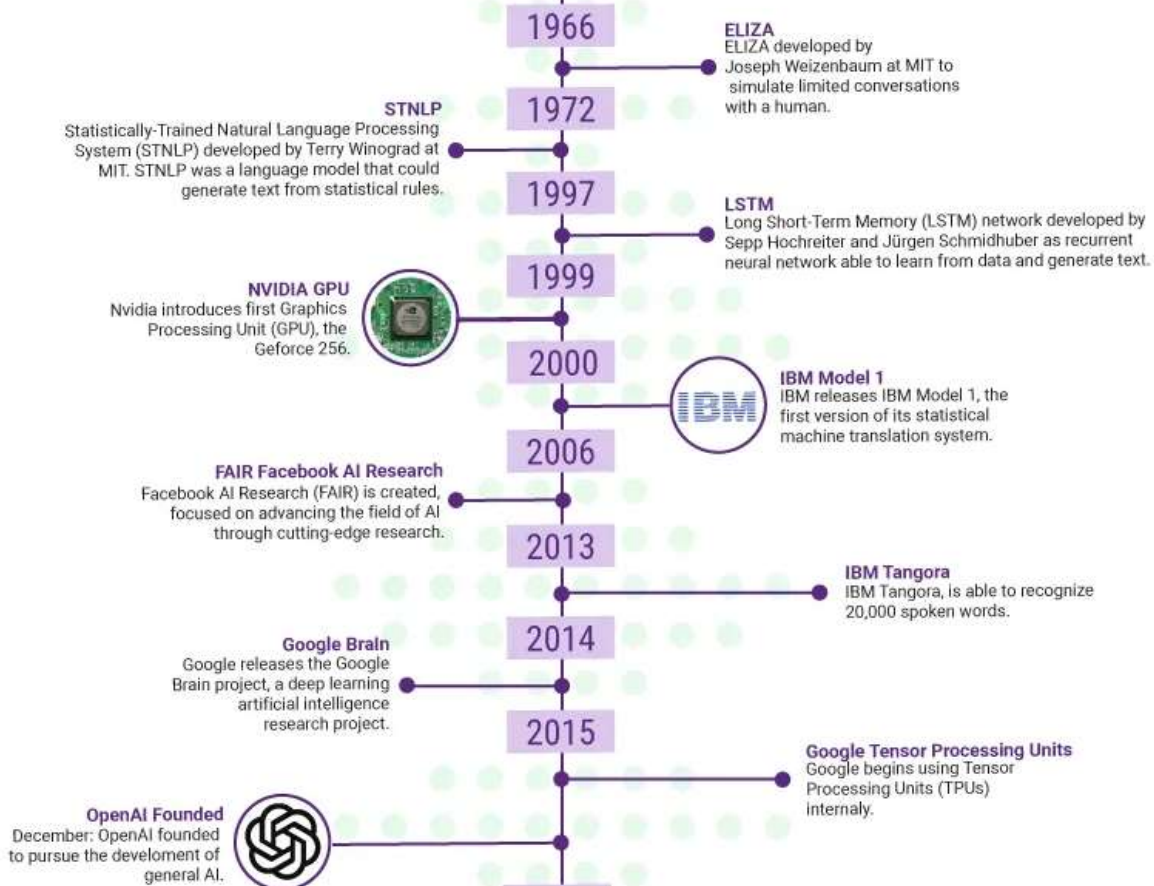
1966

ELIZA
ELIZA developed by Joseph Weizenbaum at MIT to simulate limited conversations with a human.

STNLP
Statistically-Trained Natural Language Processing System (STNLP) developed by Terry Winograd at MIT. STNLP was a language model that could generate text from statistical rules.

1972

1997

LSTM
Long Short-Term Memory (LSTM) network developed by Sepp Hochreiter and Jürgen Schmidhuber as recurrent neural network able to learn from data and generate text.

1999

NVIDIA GPU
Nvidia introduces first Graphics Processing Unit (GPU), the Geforce 256.

2000

IBM

IBM Model 1
IBM releases IBM Model 1, the first version of its statistical machine translation system.

2006

FAIR Facebook AI Research
Facebook AI Research (FAIR) is created, focused on advancing the field of AI through cutting-edge research.

2013

IBM Tangora
IBM Tangora, is able to recognize 20,000 spoken words.

2014

Google Brain
Google releases the Google Brain project, a deep learning artificial intelligence research project.

2015

Google Tensor Processing Units
Google begins using Tensor Processing Units (TPUs) internaly.

OpenAI Founded
December: OpenAI founded to pursue the develoment of general AI.